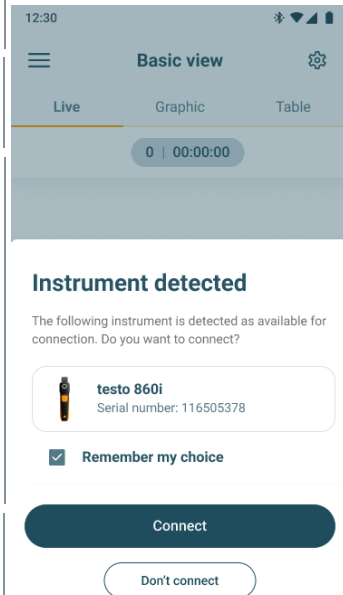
12:30

Basic view

Live Graphic Table

0 | 00:00:00

Instrument detected

The following instrument is detected as available for connection. Do you want to connect?

testo 860i
Serial number: 116505378

Remember my choice

Connect

Don't connect